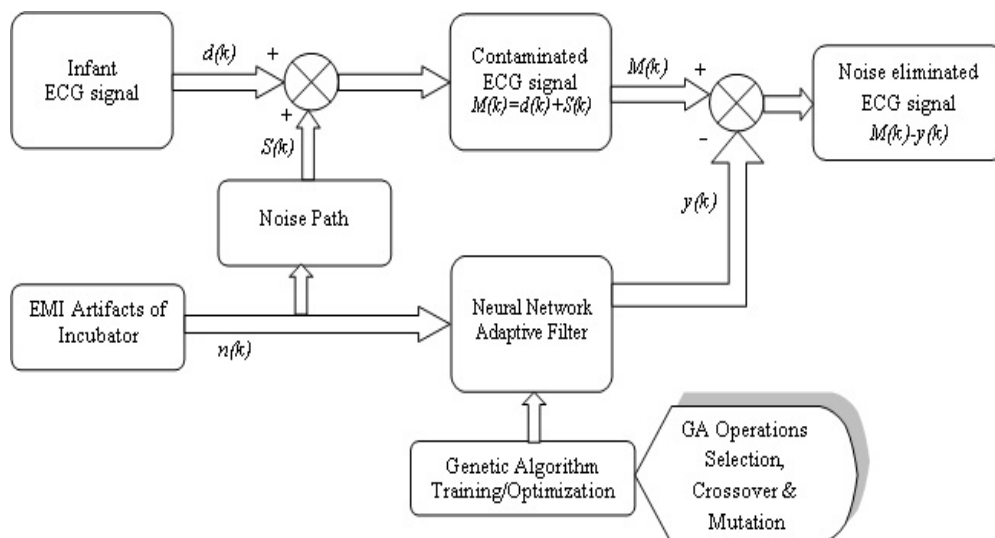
Infant ECG signal

d(k)

+

+

S(k)

Contaminated ECG signal $M(k)=d(k)+S(k)$

M(k)

+

-

Noise eliminated ECG signal $M(k)-y(k)$

Noise Path

y(k)

EMI Artifacts of Incubator

n(k)

Neural Network Adaptive Filter

Genetic Algorithm Training/Optimization

GA Operations Selection, Crossover & Mutation